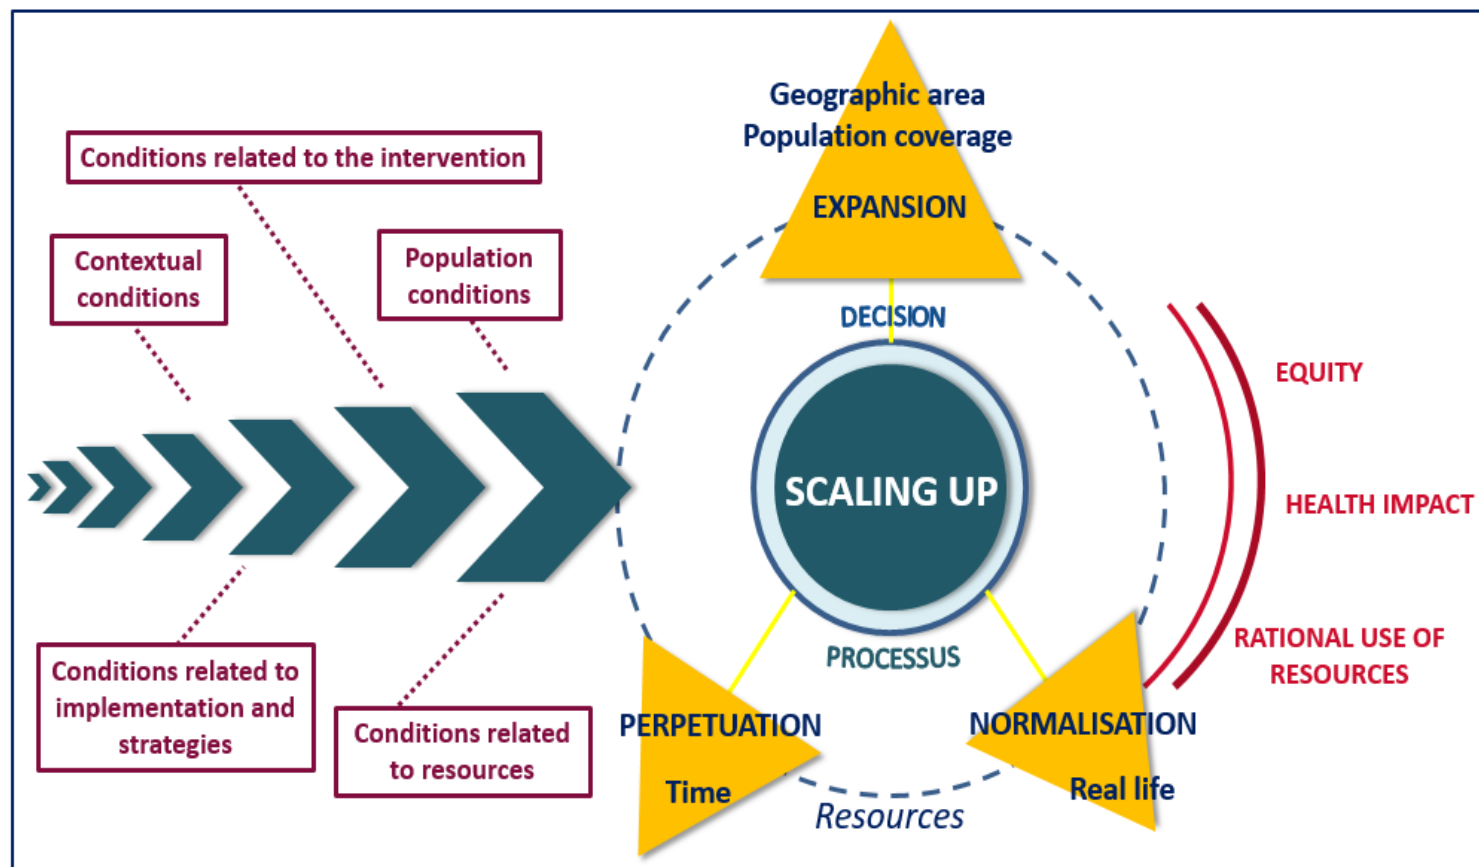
Conditions related to the intervention

Contextual conditions

Population conditions

Conditions related to implementation and strategies

Conditions related to resources

Geographic area
Population coverage

EXPANSION

DECISION

SCALING UP

PROCESSUS

PERPETUATION

Time

NORMALISATION

Real life

Resources

EQUITY

HEALTH IMPACT

RATIONAL USE OF RESOURCES